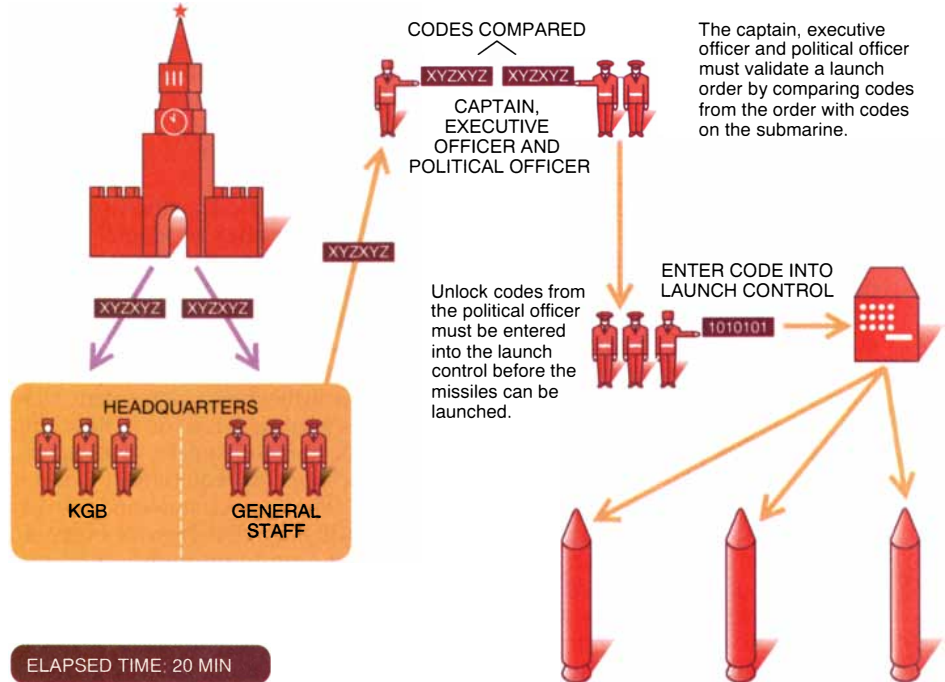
CODES COMPARED

XYZXYZ XYZXYZ

CAPTAIN, EXECUTIVE OFFICER AND POLITICAL OFFICER

The captain, executive officer and political officer must validate a launch order by comparing codes from the order with codes on the submarine.

XYZXYZ

XYZXYZ XYZXYZ

ENTER CODE INTO LAUNCH CONTROL

Unlock codes from the political officer must be entered into the launch control before the missiles can be launched.

1010101

HEADQUARTERS

KGB

GENERAL STAFF

ELAPSED TIME: 20 MIN